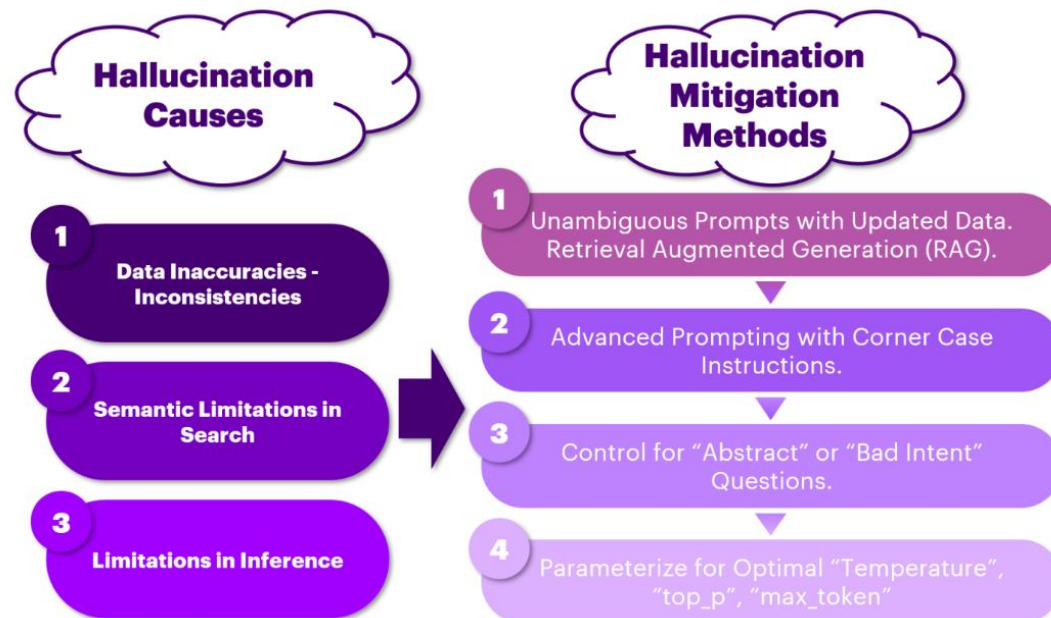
Hallucination Causes

1
Data Inaccuracies - Inconsistencies

2
Semantic Limitations in Search

3
Limitations in Inference

Hallucination Mitigation Methods

1
Unambiguous Prompts with Updated Data. Retrieval Augmented Generation (RAG).

2
Advanced Prompting with Corner Case Instructions.

3
Control for “Abstract” or “Bad Intent” Questions.

4
Parameterize for Optimal “Temperature”, “top_p”, “max_token”